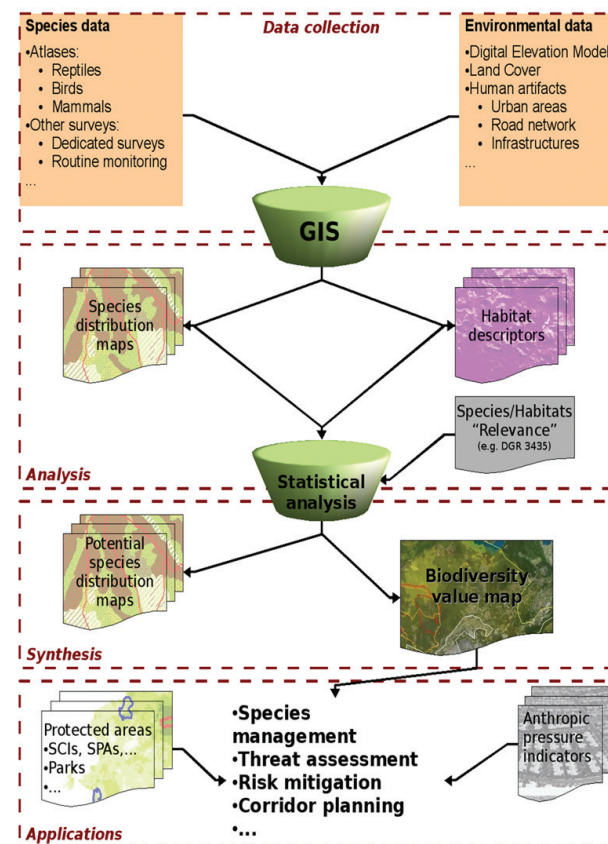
Data collection

Species data
•Atlases:
• Reptiles
• Birds
• Mammals
•Other surveys:
• Dedicated surveys
• Routine monitoring
...

Environmental data
•Digital Elevation Model
•Land Cover
•Human artifacts
• Urban areas
• Road network
• Infrastructures
...

GIS

Species distribution maps

Habitat descriptors

Species/Habitats "Relevance"
(e.g. DGR 3435)

Statistical analysis

Analysis

Potential species distribution maps

Biodiversity value map

Synthesis

Protected areas
•SCIs, SPAs,...
•Parks
•...

•Species management
•Threat assessment
•Risk mitigation
•Corridor planning
•...

Anthropic pressure indicators

Applications